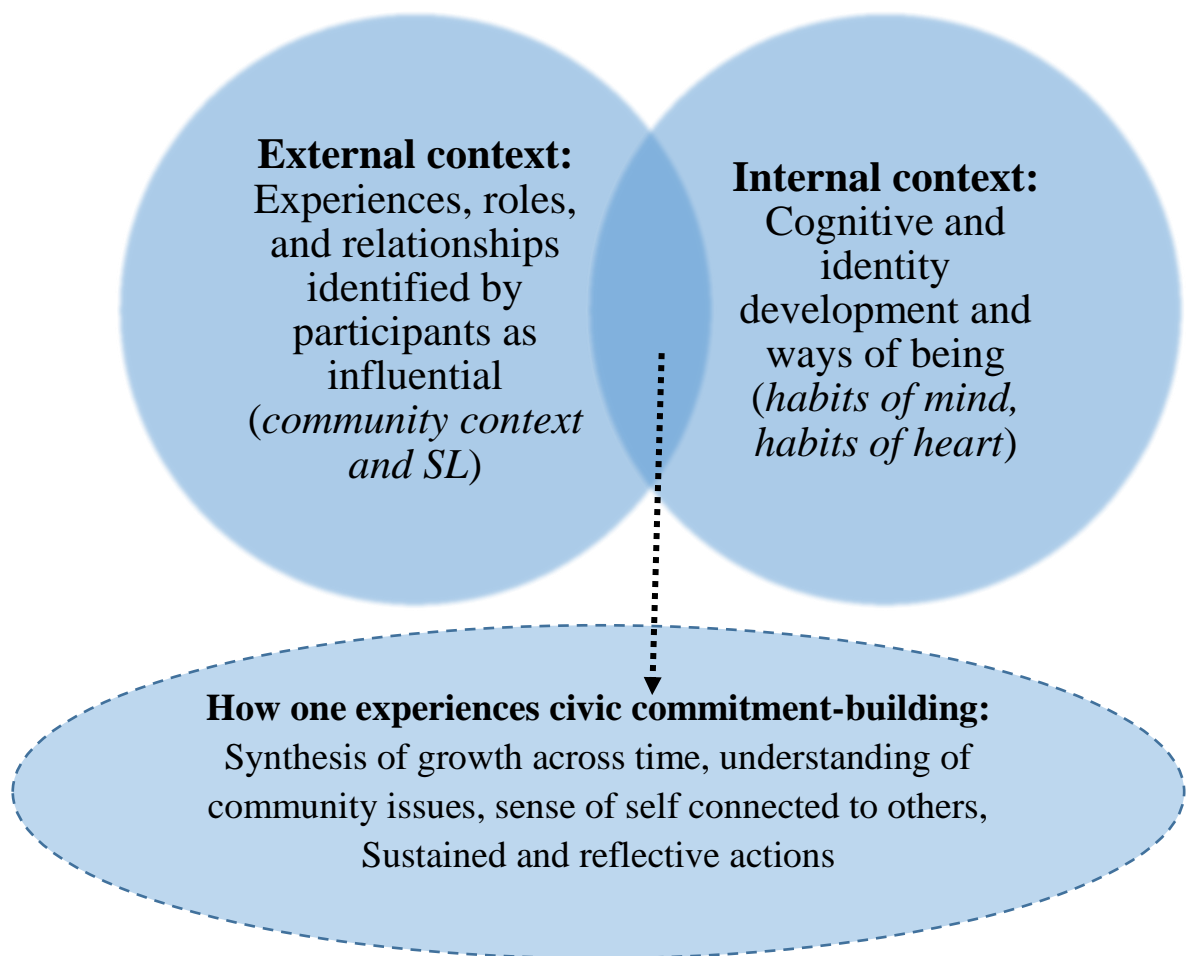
**External context:** Experiences, roles, and relationships identified by participants as influential (*community context and SL*)

**Internal context:** Cognitive and identity development and ways of being (*habits of mind, habits of heart*)

**How one experiences civic commitment-building:** Synthesis of growth across time, understanding of community issues, sense of self connected to others, Sustained and reflective actions